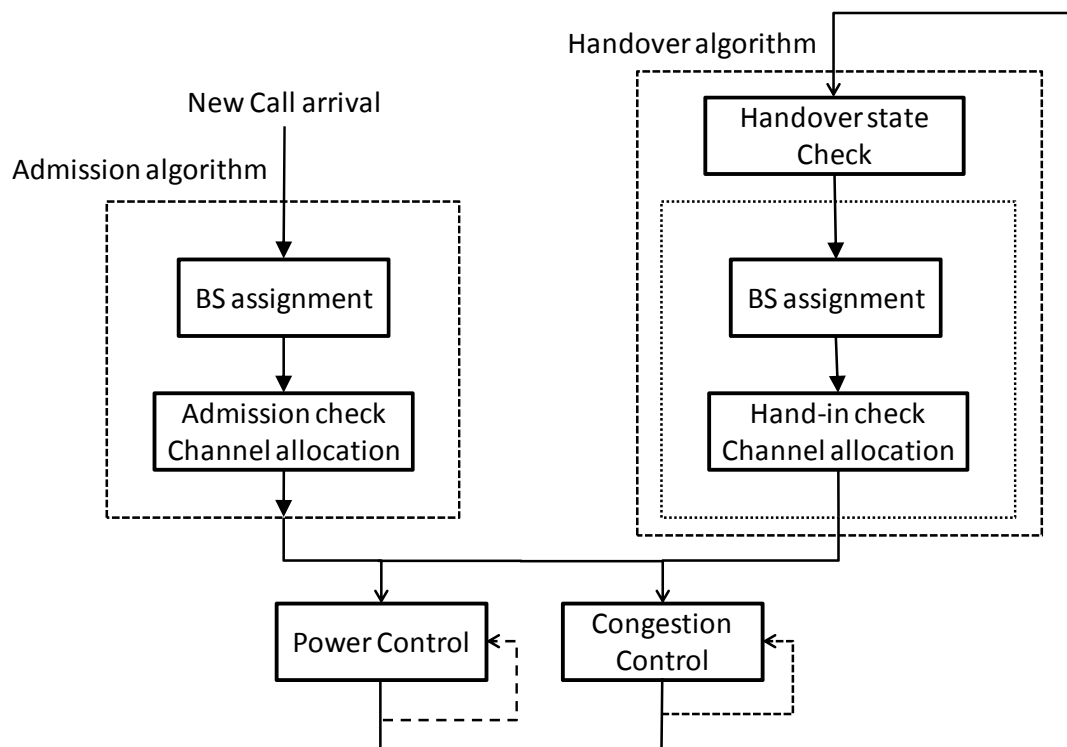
Handover algorithm

New Call arrival

Admission algorithm

Handover state Check

BS assignment

BS assignment

Admission check Channel allocation

Hand-in check Channel allocation

Power Control

Congestion Control